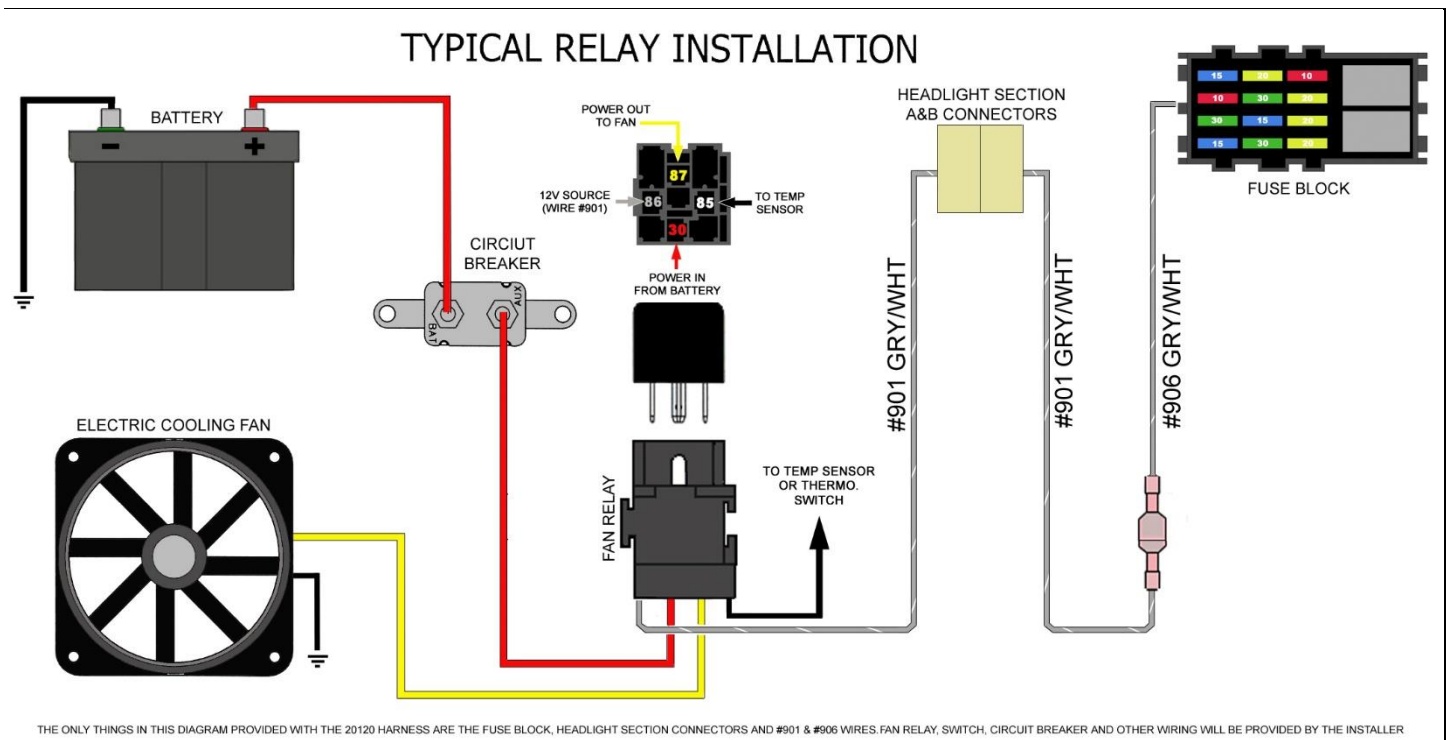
TYPICAL RELAY INSTALLATION

BATTERY

$-$ $+$

CIRCUIT BREAKER

BAT AUX

POWER OUT TO FAN

87

12V SOURCE (WIRE #901)

86

85

TO TEMP SENSOR

30

POWER IN FROM BATTERY

HEADLIGHT SECTION A&B CONNECTORS

| 15 | 20 | 10 |
|---|---|---|
| 10 | 30 | 20 |
| 30 | 15 | 20 |
| 15 | 30 | 20 |

FUSE BLOCK

#901 GRY/WHT

#901 GRY/WHT

#906 GRY/WHT

ELECTRIC COOLING FAN

FAN RELAY

TO TEMP SENSOR OR THERMO. SWITCH

THE ONLY THINGS IN THIS DIAGRAM PROVIDED WITH THE 20120 HARNESS ARE THE FUSE BLOCK, HEADLIGHT SECTION CONNECTORS AND #901 & #906 WIRES. FAN RELAY, SWITCH, CIRCUIT BREAKER AND OTHER WIRING WILL BE PROVIDED BY THE INSTALLER